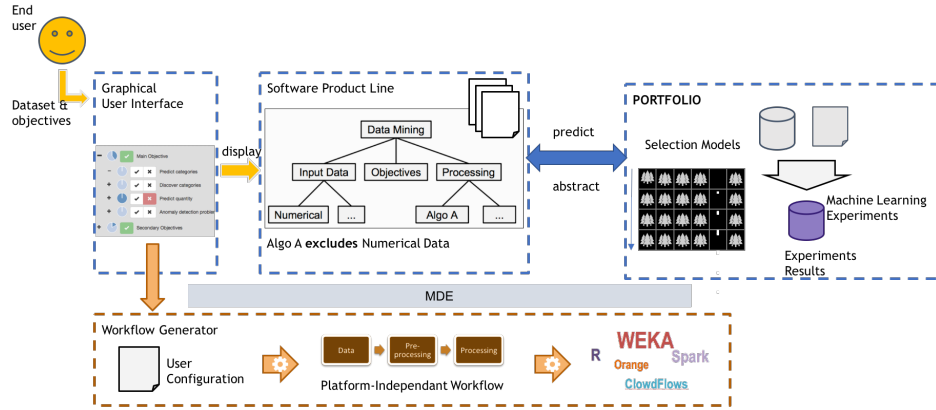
End user

Dataset & objectives

Graphical User Interface

Main Objective
Predict categories
Discover categories
Predict quantity
Anomaly detection problem
Secondary Objectives

display

Software Product Line

Data Mining
Input Data
Objectives
Processing
Numerical
...
Algo A
...

Algo A **excludes** Numerical Data

predict

abstract

PORTFOLIO

Selection Models

Machine Learning Experiments

Experiments Results

MDE

Workflow Generator

User Configuration

Data
Pre-processing
Processing

Platform-Independant Workflow

R
WEKA
Orange
Spark
ClowdFlows